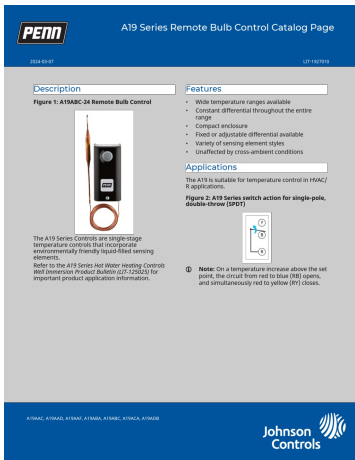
PENN

A19 Series Remote Bulb Control Catalog Page

2024-03-07

LIT-1927010

Description

Figure 1: A19ABC-24 Remote Bulb Control

The A19 Series Controls are single-stage temperature controls that incorporate environmentally friendly liquid-filled sensing elements.

Refer to the *A19 Series Hot Water Heating Controls Well Immersion Product Bulletin (LIT-125025)* for important product application information.

Features

- Wide temperature ranges available
- Constant differential throughout the entire range
- Compact enclosure
- Fixed or adjustable differential available
- Variety of sensing element styles
- Unaffected by cross-ambient conditions

Applications

The A19 is suitable for temperature control in HVAC/R applications.

Figure 2: A19 Series switch action for single-pole, double-throw (SPDT)

Y
R
B

Note: On a temperature increase above the set point, the circuit from red to blue (RB) opens, and simultaneously red to yellow (RY) closes.

A19AAC, A19AAD, A19AAF, A19ABA, A19ABC, A19ACA, A19ADB

Johnson Controls